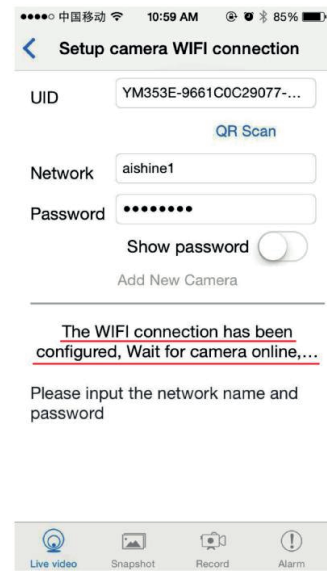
●●●●○ 中国移动 10:59 AM 85%

Setup camera WIFI connection

UID YM353E-9661C0C29077-...

QR Scan

Network aishine1

Password ••••••••

Show password

Add New Camera

The WIFI connection has been configured, Wait for camera online,...

Please input the network name and password

Live video Snapshot Record Alarm